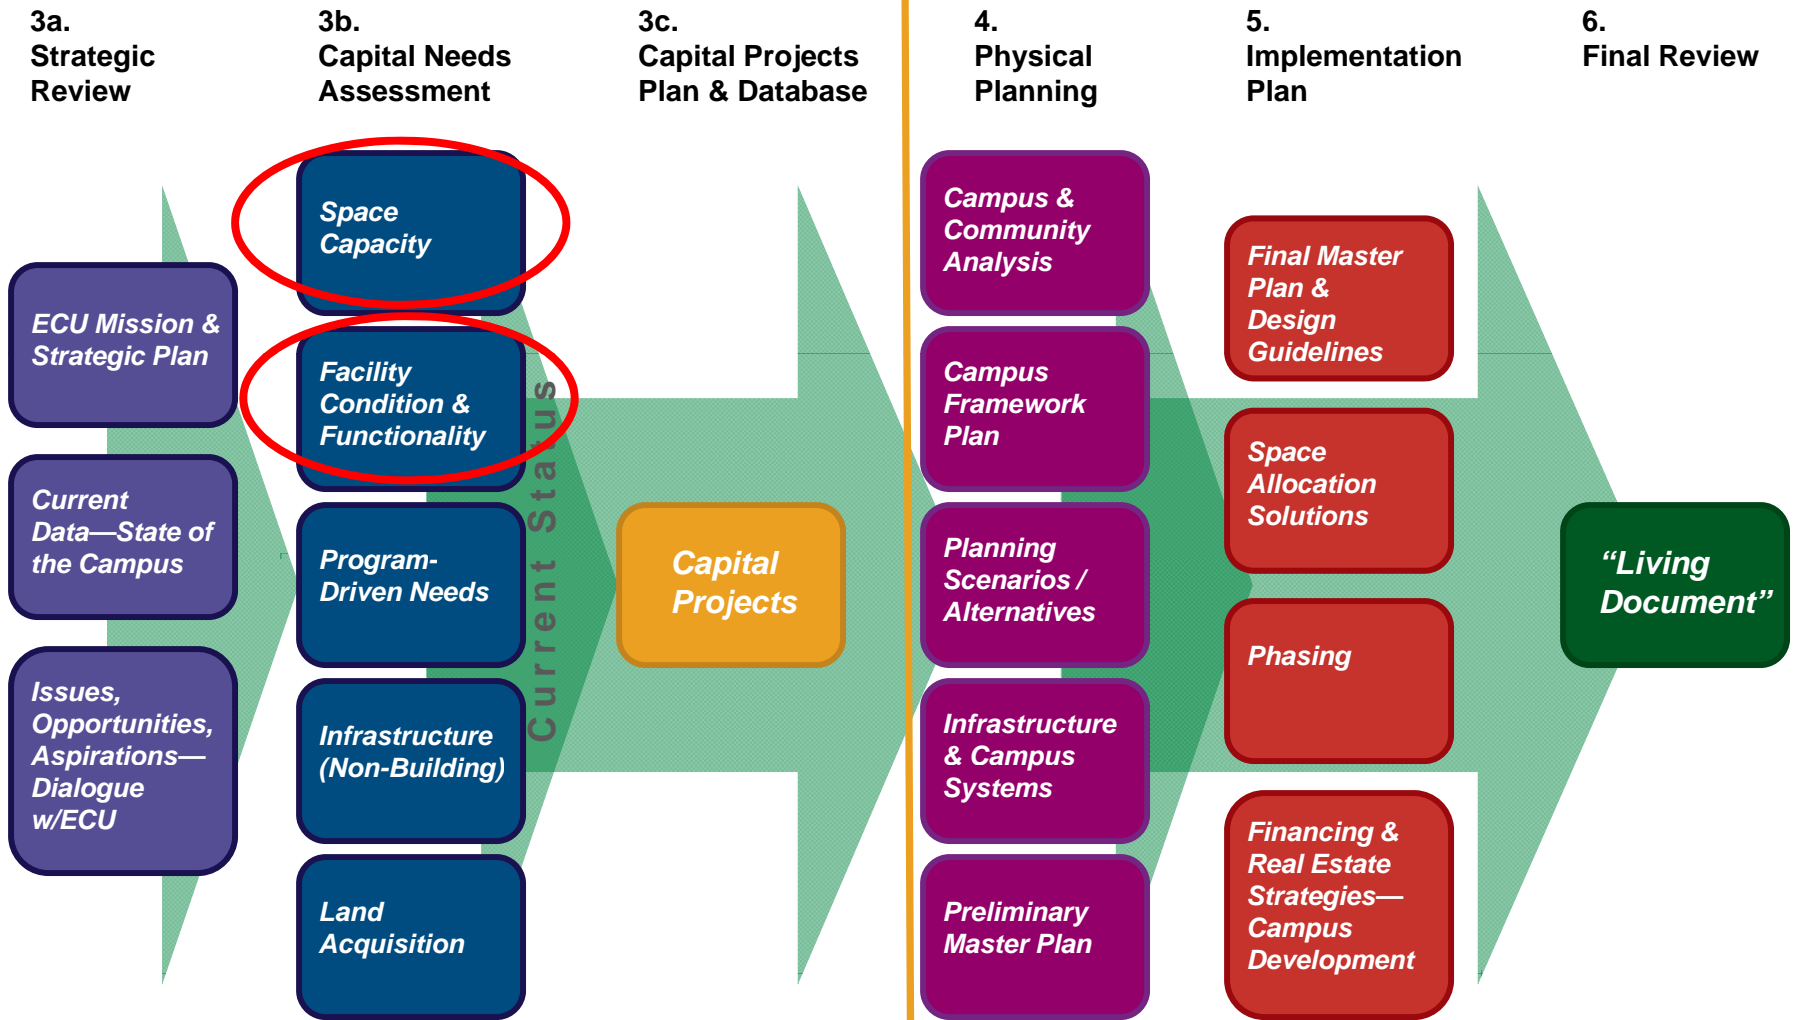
3a.
Strategic Review

3b.
Capital Needs Assessment

3c.
Capital Projects Plan & Database

4.
Physical Planning

5.
Implementation Plan

6.
Final Review

ECU Mission & Strategic Plan

Current Data—State of the Campus

Issues, Opportunities, Aspirations—Dialogue w/ECU

Space Capacity

Facility Condition & Functionality

Program-Driven Needs

Infrastructure (Non-Building)

Land Acquisition

Current Status

Capital Projects

Campus & Community Analysis

Campus Framework Plan

Planning Scenarios / Alternatives

Infrastructure & Campus Systems

Preliminary Master Plan

Final Master Plan & Design Guidelines

Space Allocation Solutions

Phasing

Financing & Real Estate Strategies—Campus Development

“Living Document”